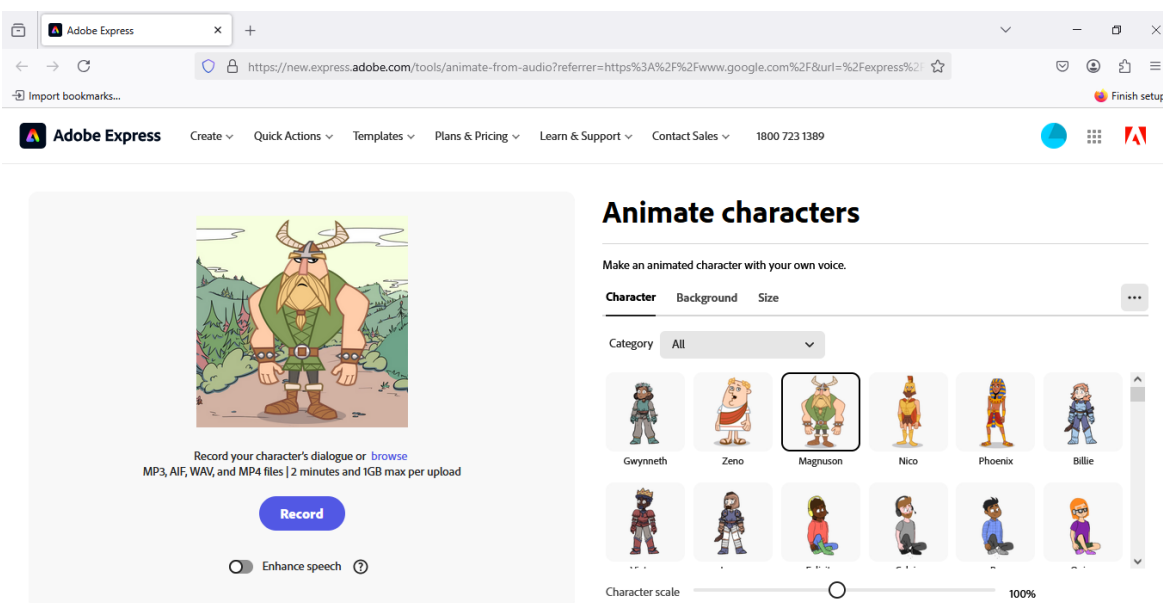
Adobe Express

https://new.express.adobe.com/tools/animate-from-audio?referrer=https%3A%2F%2Fwww.google.com%2F&url=%2Fexpress%2

Import bookmarks...

Finish setup

Adobe Express

Create Quick Actions Templates Plans & Pricing Learn & Support Contact Sales 1800 723 1389

Record your character's dialogue or browse
MP3, AIF, WAV, and MP4 files | 2 minutes and 1GB max per upload

Record

Enhance speech

Animate characters

Make an animated character with your own voice.

Character Background Size

Category All

Gwynneth Zeno Magnuson Nico Phoenix Billie

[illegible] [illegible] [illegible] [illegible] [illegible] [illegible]

Character scale 100%